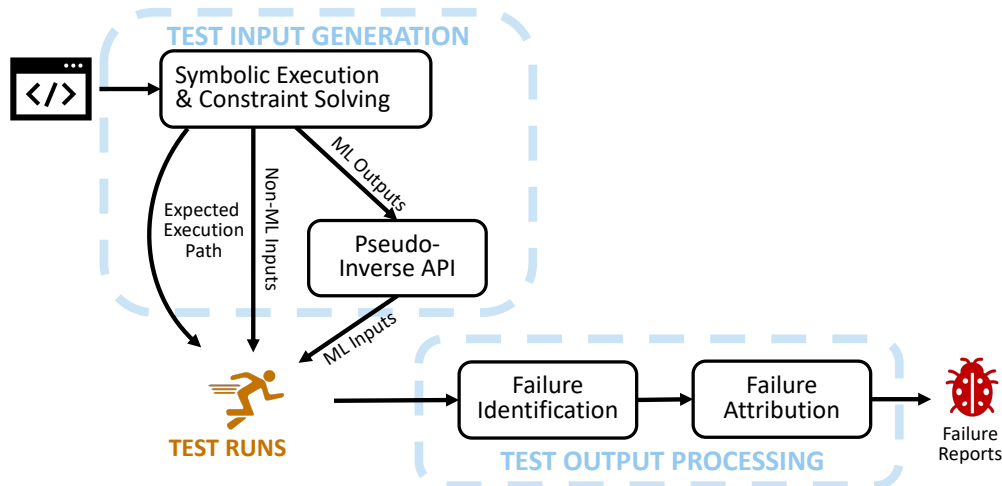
TEST INPUT GENERATION

Symbolic Execution & Constraint Solving

Expected Execution Path

Non-ML Inputs

ML Outputs

Pseudo-Inverse API

ML Inputs

TEST RUNS

Failure Identification

Failure Attribution

Failure Reports

TEST OUTPUT PROCESSING